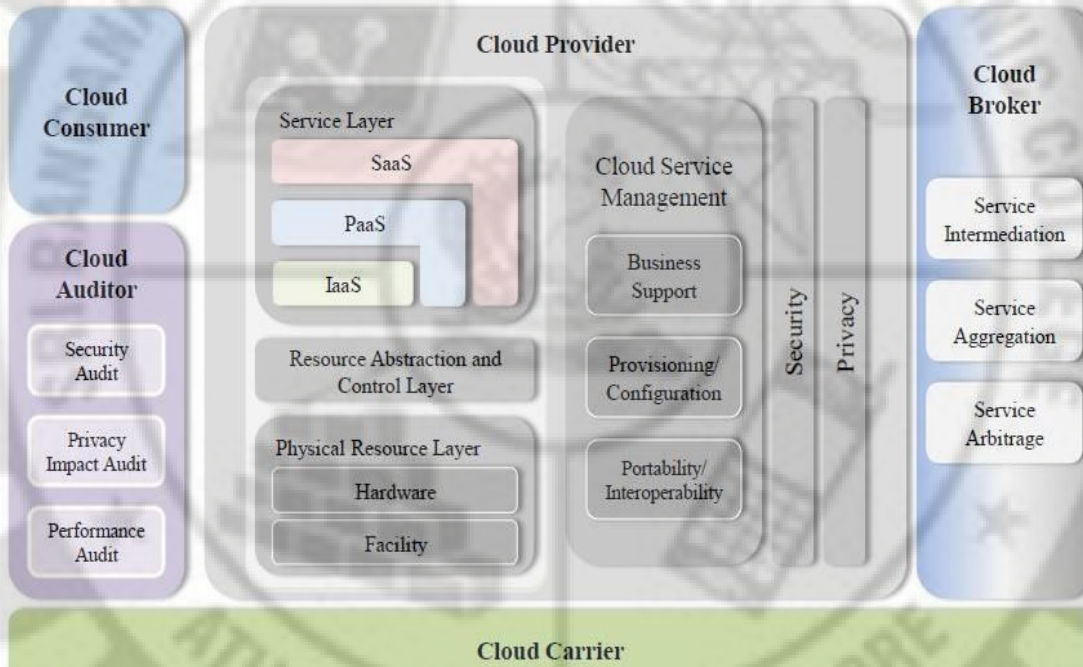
Cloud Consumer

Cloud Auditor

Security Audit

Privacy Impact Audit

Performance Audit

Cloud Provider

Service Layer

SaaS

PaaS

IaaS

Resource Abstraction and Control Layer

Physical Resource Layer

Hardware

Facility

Cloud Service Management

Business Support

Provisioning/ Configuration

Portability/ Interoperability

Security

Privacy

Cloud Broker

Service Intermediation

Service Aggregation

Service Arbitrage

Cloud Carrier